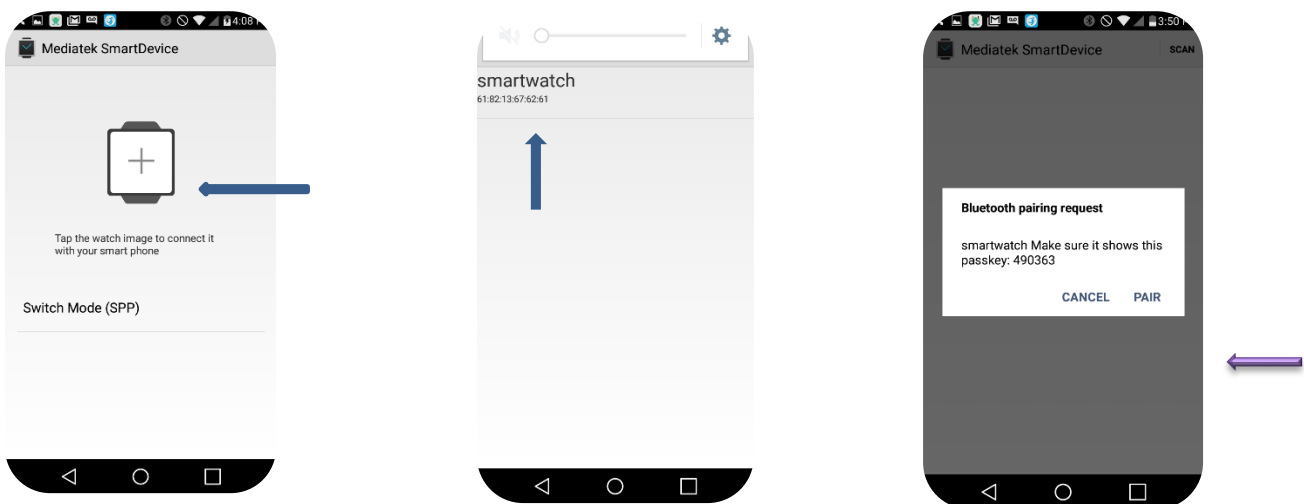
4:08

Mediatek SmartDevice

Tap the watch image to connect it with your smart phone

Switch Mode (SPP)

smartwatch
61:82:13:67:62:61

3:50

Mediatek SmartDevice

SCAN

Bluetooth pairing request

smartwatch Make sure it shows this passkey: 490363

CANCEL PAIR